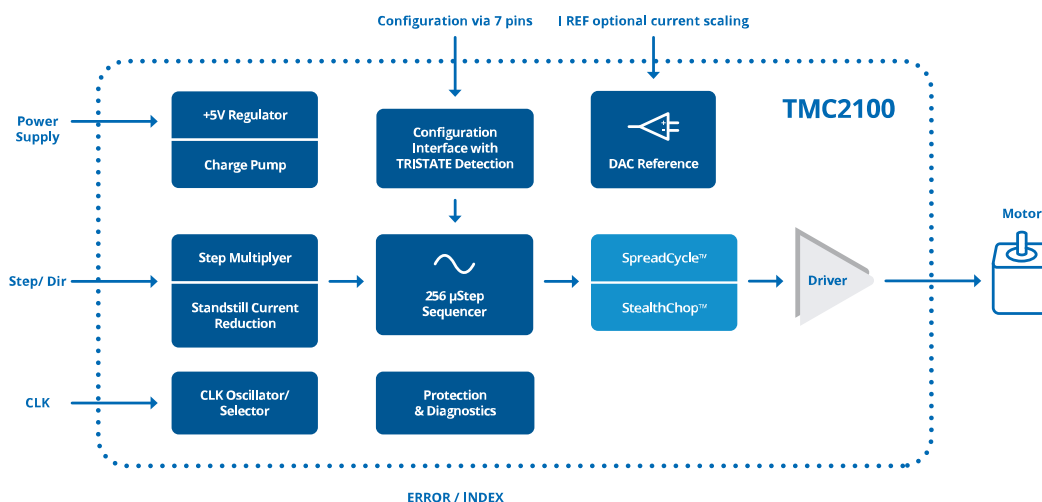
Configuration via 7 pins

I REF optional current scaling

TMC2100

Power Supply

+5V Regulator

Charge Pump

Configuration Interface with TRISTATE Detection

DAC Reference

Step/ Dir

Step Multiplyer

Standstill Current Reduction

256 µStep Sequencer

SpreadCycle™

StealthChop™

Driver

Motor

CLK

CLK Oscillator/ Selector

Protection & Diagnostics

ERROR / INDEX